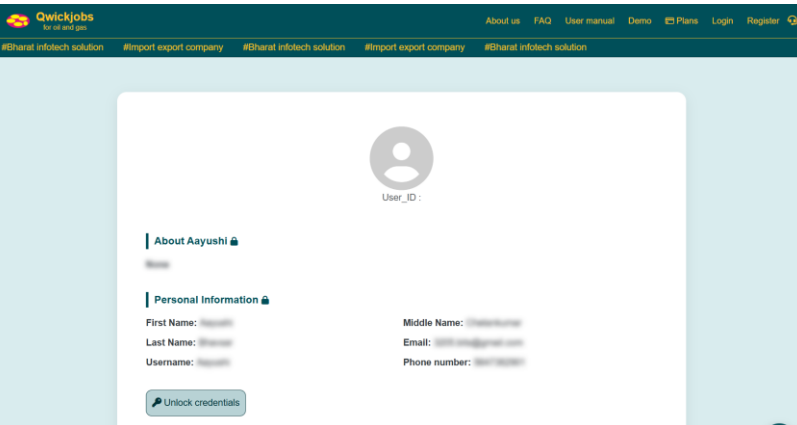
Qwickjobs
for oil and gas

About us FAQ User manual Demo Plans Login Register

#Bharat infotech solution #Import export company #Bharat infotech solution #Import export company #Bharat infotech solution

User_ID :

About Aayushi

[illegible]

Personal Information

First Name: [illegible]
Middle Name: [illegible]
Last Name: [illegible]
Email: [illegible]
Username: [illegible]
Phone number: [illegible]

Unlock credentials